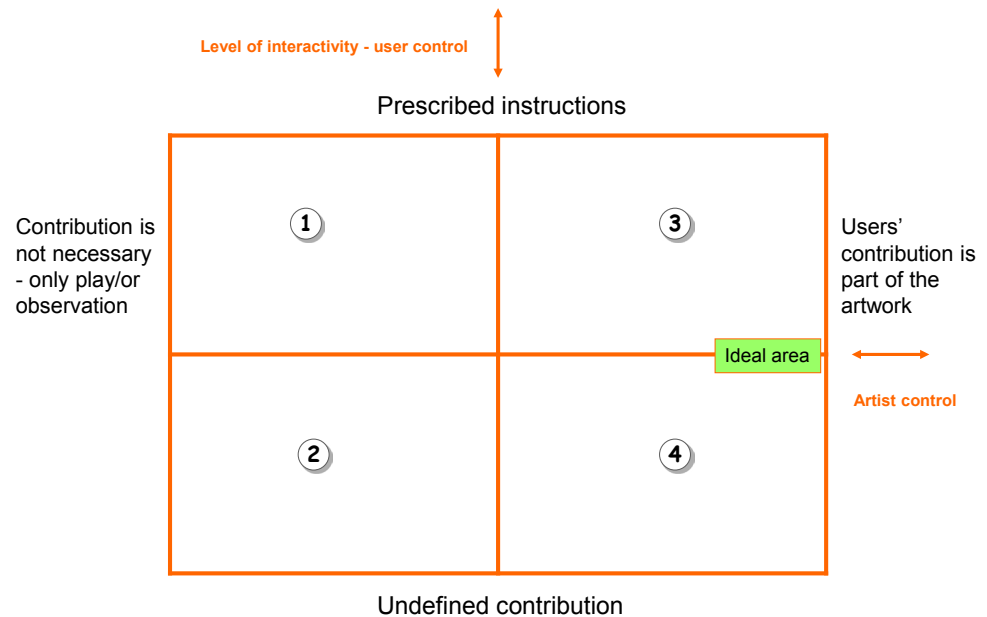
Level of interactivity - user control

Prescribed instructions

Contribution is not necessary - only play/or observation

1

3

Users' contribution is part of the artwork

Ideal area

Artist control

2

4

Undefined contribution